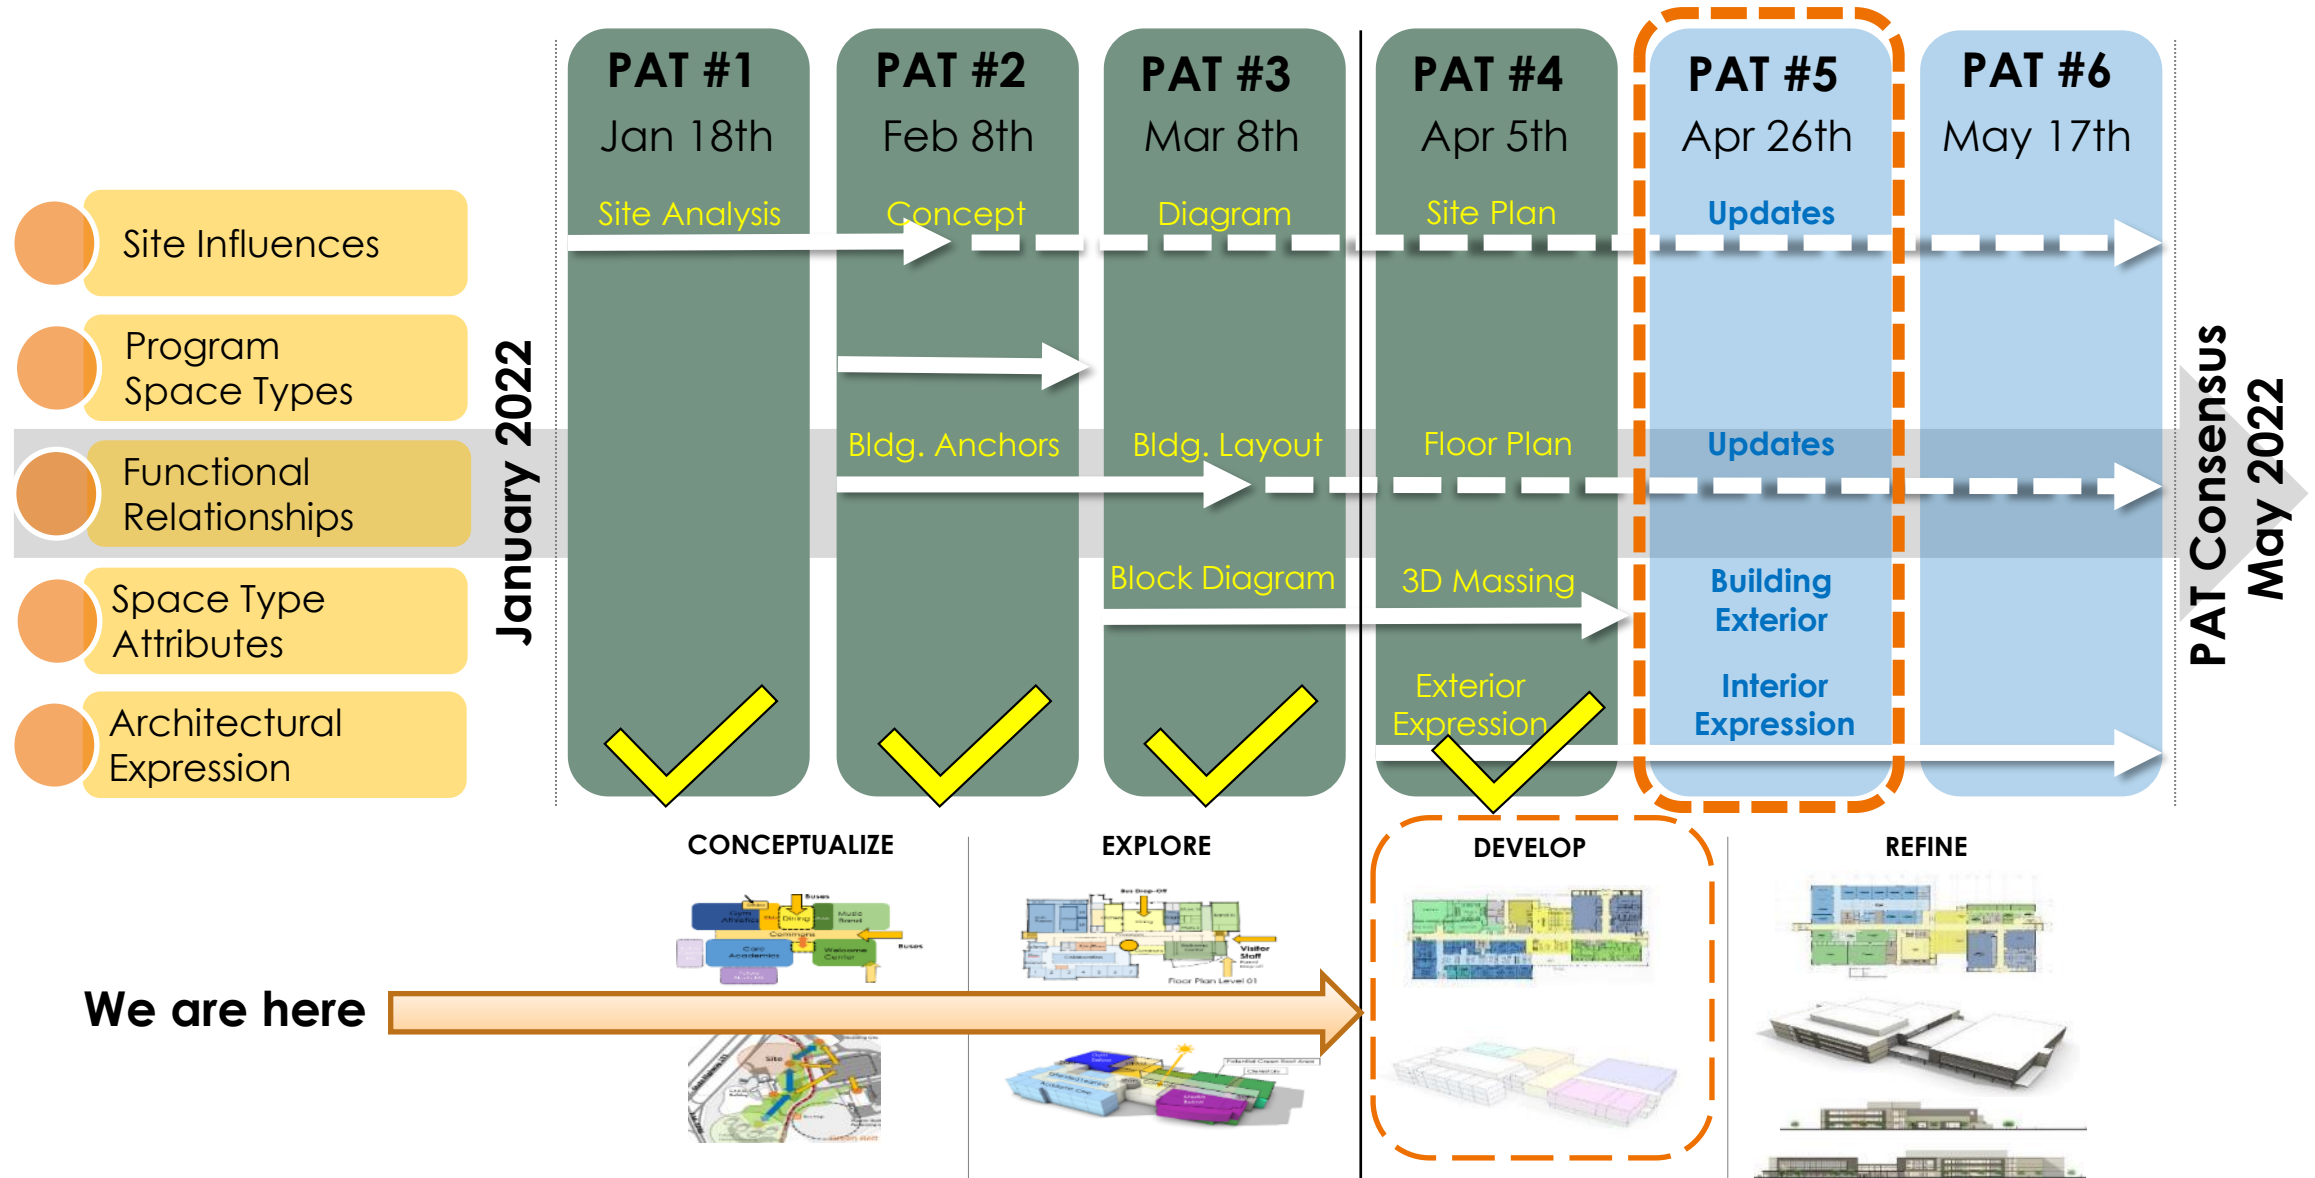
PAT #1
Jan 18th
Site Analysis

PAT #2
Feb 8th
Concept

PAT #3
Mar 8th
Diagram

PAT #4
Apr 5th
Site Plan

PAT #5
Apr 26th
Updates

PAT #6
May 17th

Site Influences

Program Space Types

Functional Relationships

Space Type Attributes

Architectural Expression

January 2022

Bldg. Anchors

Bldg. Layout

Floor Plan

Updates

Block Diagram

3D Massing

Building Exterior

Exterior Expression

Interior Expression

PAT Consensus May 2022

CONCEPTUALIZE

EXPLORE

DEVELOP

REFINE

We are here